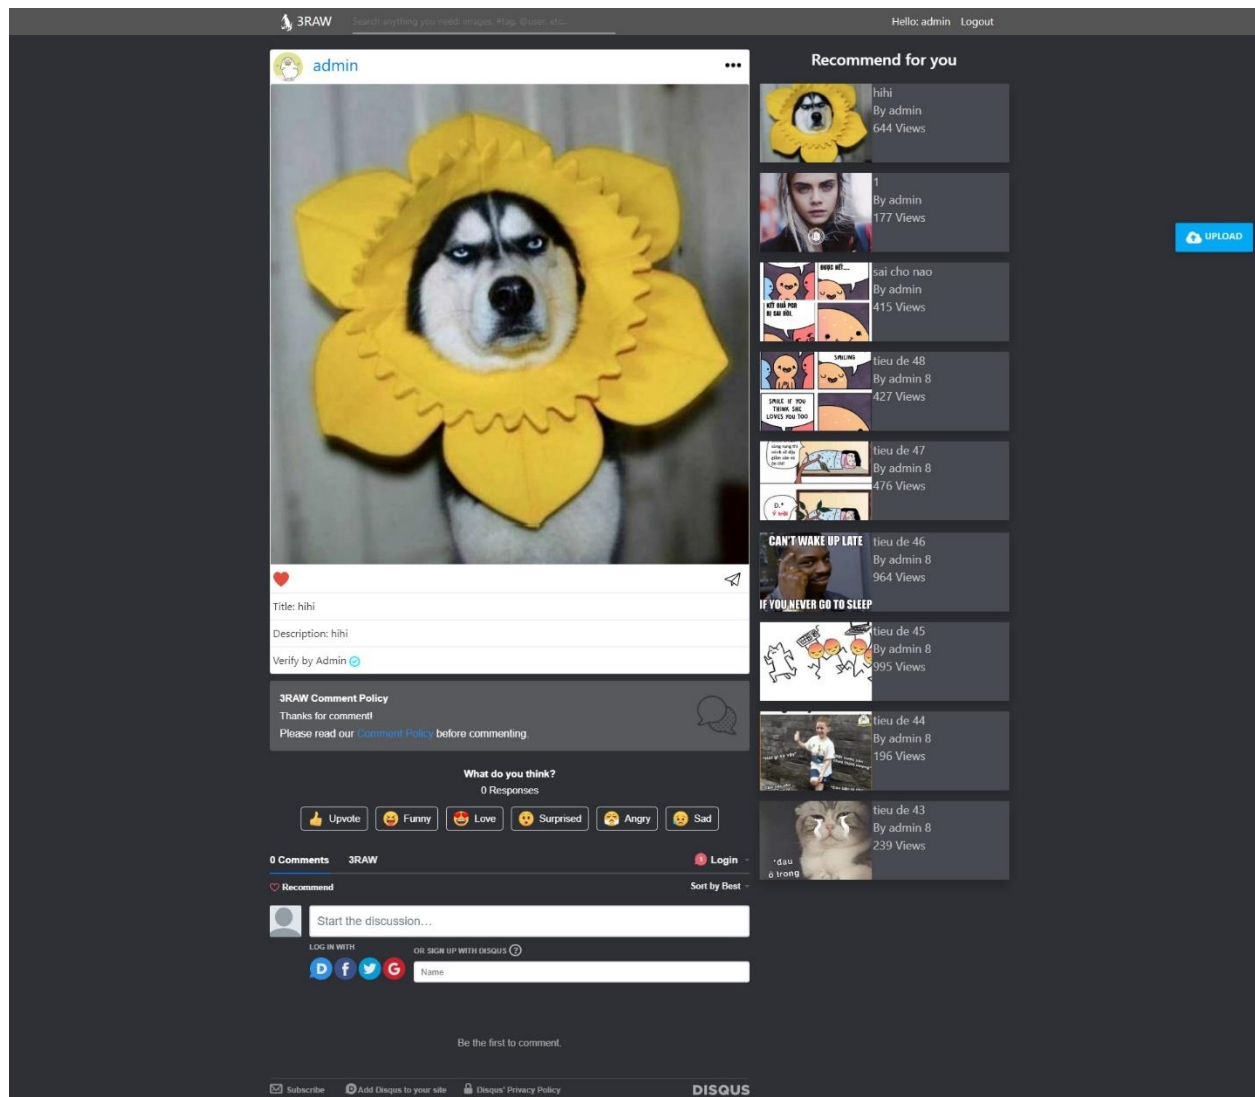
3RAW Search anything you need: images, #tag, @user, etc...

Hello: admin Logout

admin •••

Title: hihi

Description: hihi

Verify by Admin

3RAW Comment Policy

Thanks for comment!

Please read our Comment Policy before commenting.

What do you think?

0 Responses

Upvote Funny Love Surprised Angry Sad

0 Comments 3RAW Login

Recommend Sort by Best

Start the discussion...

LOG IN WITH

OR SIGN UP WITH DISQUS ?

Name

Be the first to comment.

Subscribe Add Disqus to your site Disqus' Privacy Policy DISQUS

Recommend for you

hihi
By admin
644 Views

1
By admin
177 Views

ĐƯỢC RỒI... KẾT QUẢ PCR BỊ SAI RỒI

sai cho nao
By admin
415 Views

SMILING SMILE IF YOU THINK SHE LOVES YOU TOO

tieu de 48
By admin 8
427 Views

tieu de 47
By admin 8
476 Views

CAN'T WAKE UP LATE IF YOU NEVER GO TO SLEEP

tieu de 46
By admin 8
964 Views

tieu de 45
By admin 8
995 Views

tieu de 44
By admin 8
196 Views

*đau ở trong

tieu de 43
By admin 8
239 Views

UPLOAD